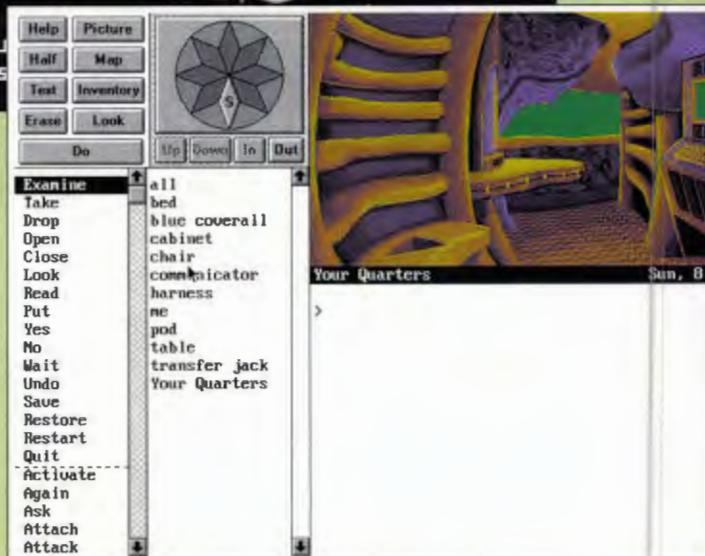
Help Picture
Half Map
Text Inventory
Erase Look
Do

S

Up Down In Out

Examine
Take
Drop
Open
Close
Look
Read
Put
Yes
No
Wait
Undo
Save
Restore
Restart
Quit
Activate
Again
Ask
Attach
Attack

all
bed
blue coverall
cabinet
chair
communicator
harness
me
pod
table
transfer jack
Your Quarters

Your Quarters Sun, 8

>